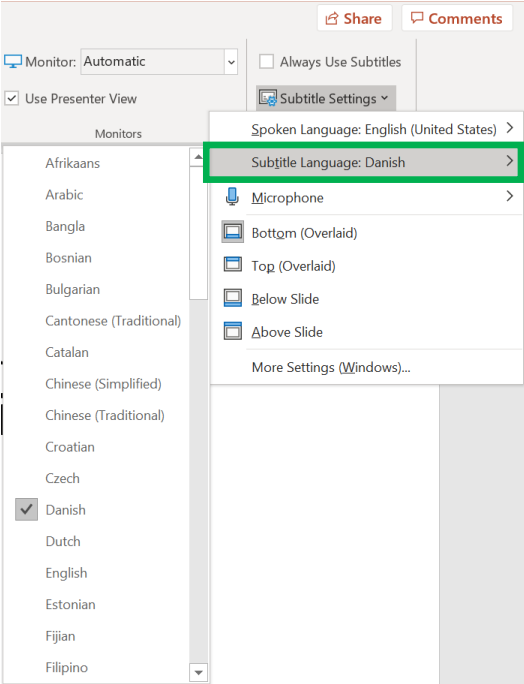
Share
Comments

Monitor: Automatic
Use Presenter View
Monitors

Always Use Subtitles
Subtitle Settings

Spoken Language: English (United States)
Subtitle Language: Danish
Microphone
Bottom (Overlaid)
Top (Overlaid)
Below Slide
Above Slide
More Settings (Windows)...

Afrikaans
Arabic
Bangla
Bosnian
Bulgarian
Cantonese (Traditional)
Catalan
Chinese (Simplified)
Chinese (Traditional)
Croatian
Czech
Danish
Dutch
English
Estonian
Fijian
Filipino